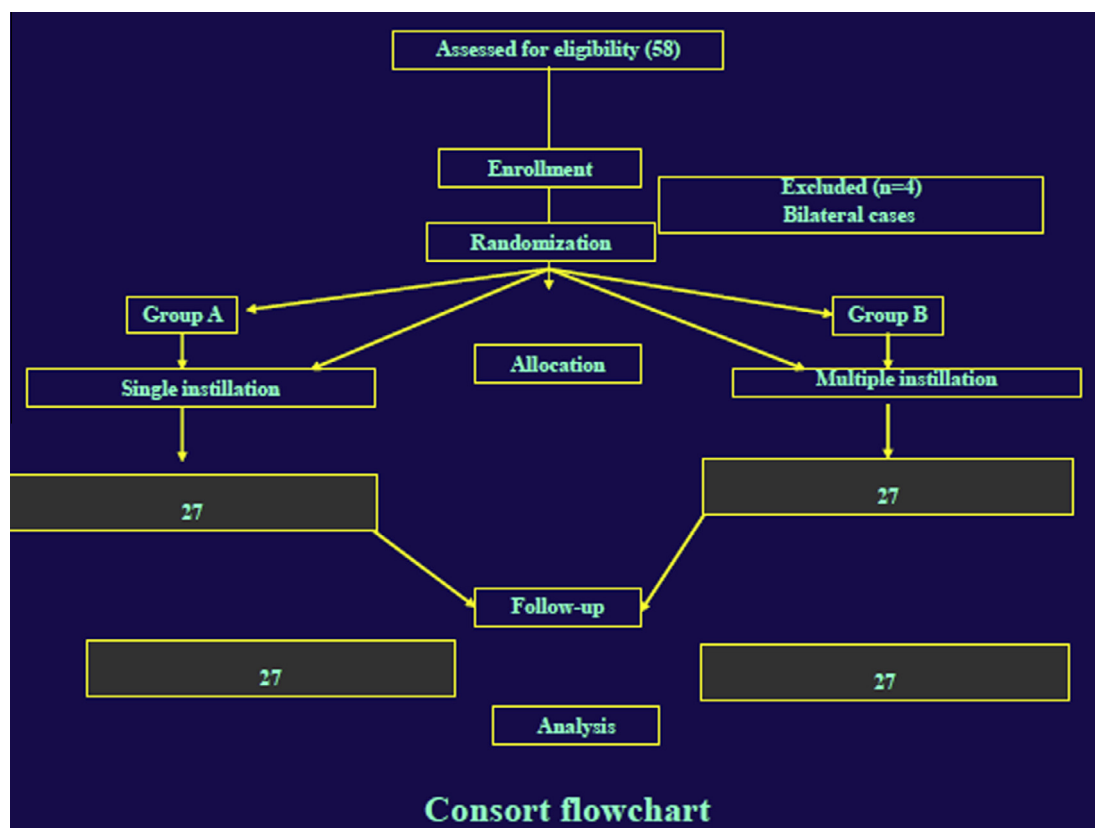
Assessed for eligibility (58)

Enrollment

Excluded (n=4)
Bilateral cases

Randomization

Group A

Group B

Allocation

Single instillation

Multiple instillation

27

27

Follow-up

27

27

Analysis

Consort flowchart